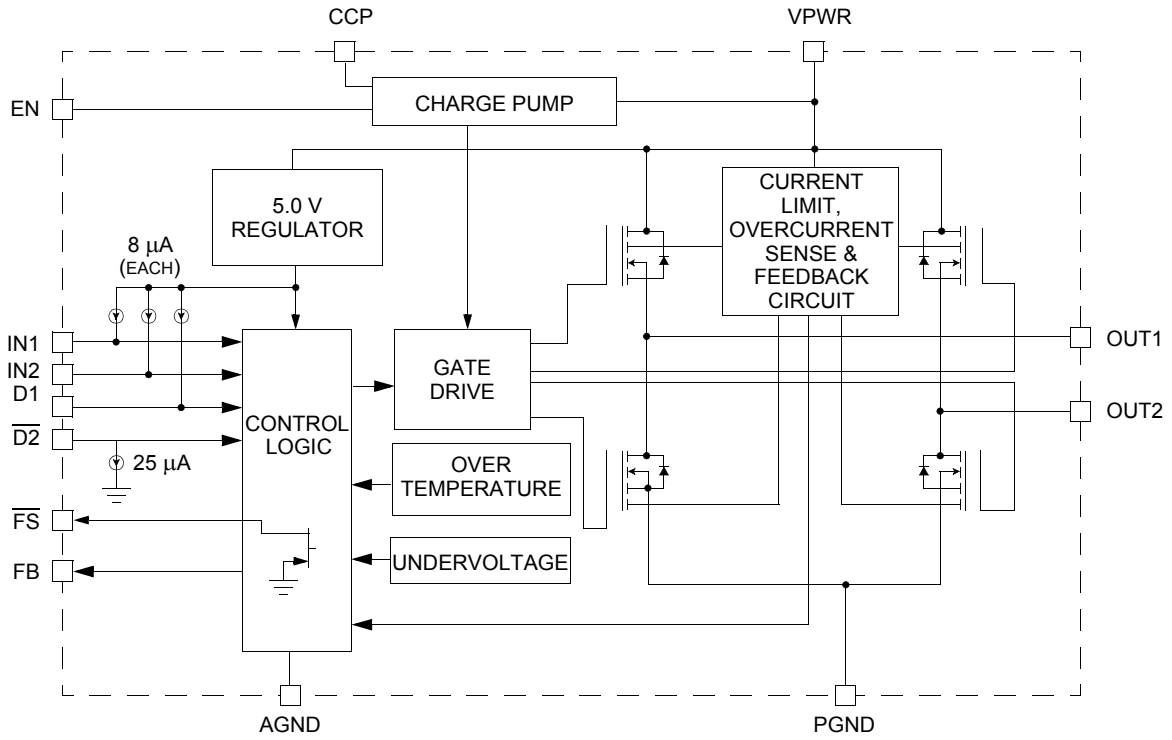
CCP

VPWR

EN

CHARGE PUMP

5.0 V REGULATOR

CURRENT LIMIT, OVERCURRENT SENSE & FEEDBACK CIRCUIT

8 $\mu$A (EACH)

IN1

IN2

D1

$\overline{D2}$

25 $\mu$A

CONTROL LOGIC

GATE DRIVE

OUT1

OUT2

OVER TEMPERATURE

$\overline{FS}$

FB

UNDERVOLTAGE

AGND

PGND